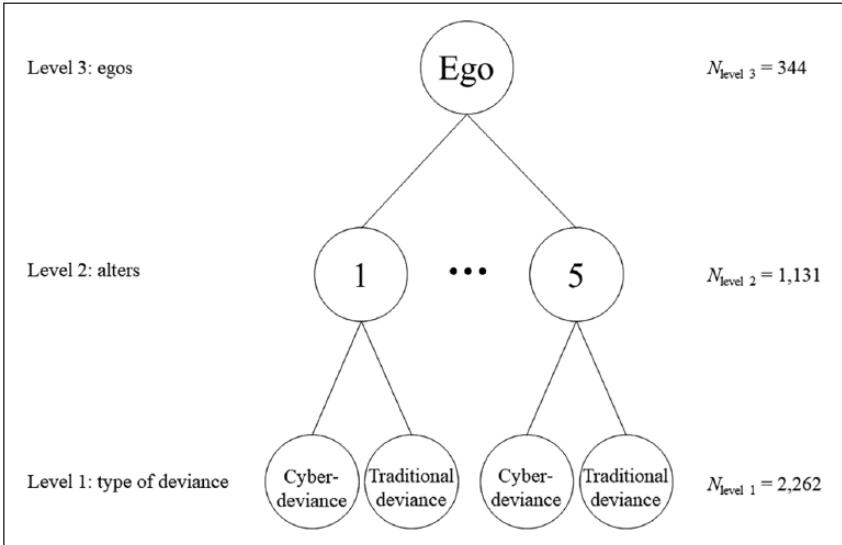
Level 3: egos

Ego

$N_{\text{level 3}} = 344$

Level 2: alters

1

•••

5

$N_{\text{level 2}} = 1{,}131$

Level 1: type of deviance

Cyber-deviance

Traditional deviance

Cyber-deviance

Traditional deviance

$N_{\text{level 1}} = 2{,}262$